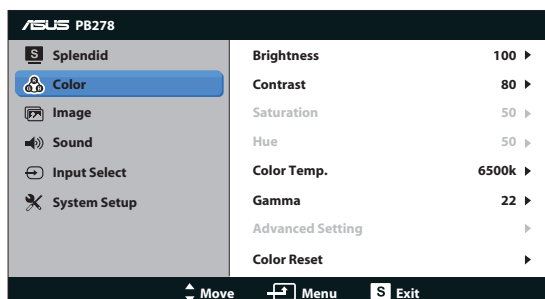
ASUS PB278

S Splendid
Color
Image
Sound
Input Select
System Setup

| | |
|---|---|
| Brightness | 100 ▶ |
| Contrast | 80 ▶ |
| Saturation | 50 ▶ |
| Hue | 50 ▶ |
| Color Temp. | 6500k ▶ |
| Gamma | 22 ▶ |
| Advanced Setting | ▶ |
| Color Reset | ▶ |

Move Menu S Exit